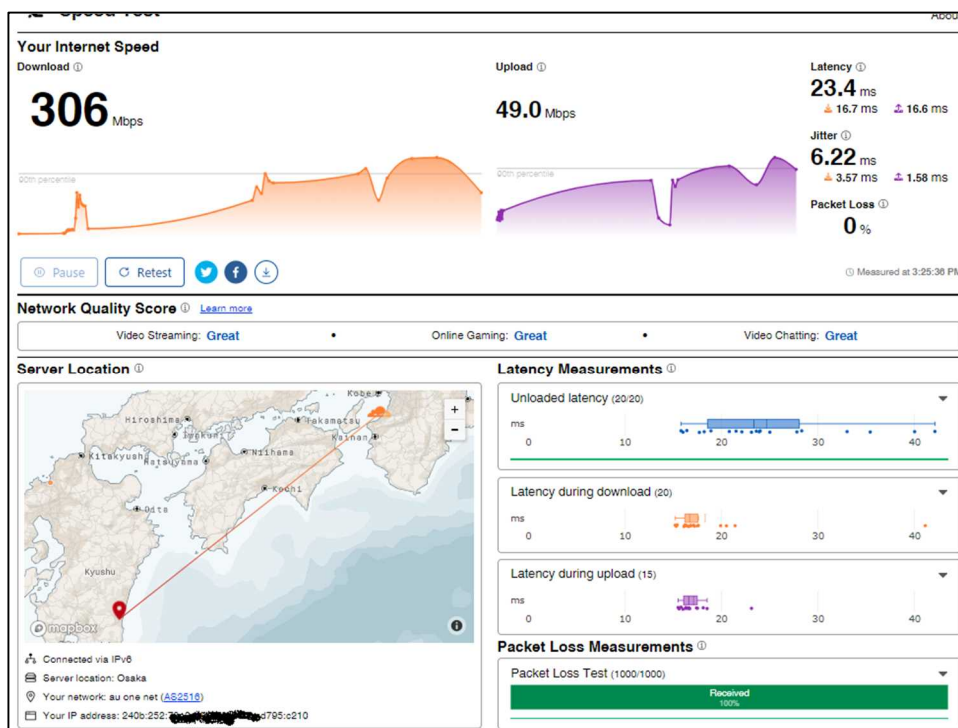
Speed Test

About

Your Internet Speed

Download ⓘ

306 Mbps

90th percentile

Upload ⓘ

49.0 Mbps

90th percentile

Latency ⓘ

23.4 ms

16.7 ms 16.6 ms

Jitter ⓘ

6.22 ms

3.57 ms 1.58 ms

Packet Loss ⓘ

0 %

Pause

Retest

Measured at 3:25:36 PM

Network Quality Score ⓘ Learn more

Video Streaming: Great • Online Gaming: Great • Video Chatting: Great

Server Location ⓘ

Kobe

Hiroshima

Takamatsu

Iwakuni

Kainan

Kitakyushu

Matsuyama

Niihama

Kochi

Oita

Kyushu

mapbox

Connected via IPv6

Server location: Osaka

Your network: au one net (AS2516)

Your IP address: 240b:252:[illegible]d795:c210

Latency Measurements ⓘ

Unloaded latency (20/20)

ms 0 10 20 30 40

Latency during download (20)

ms 0 10 20 30 40

Latency during upload (15)

ms 0 10 20 30 40

Packet Loss Measurements ⓘ

Packet Loss Test (1000/1000)

Received 100%